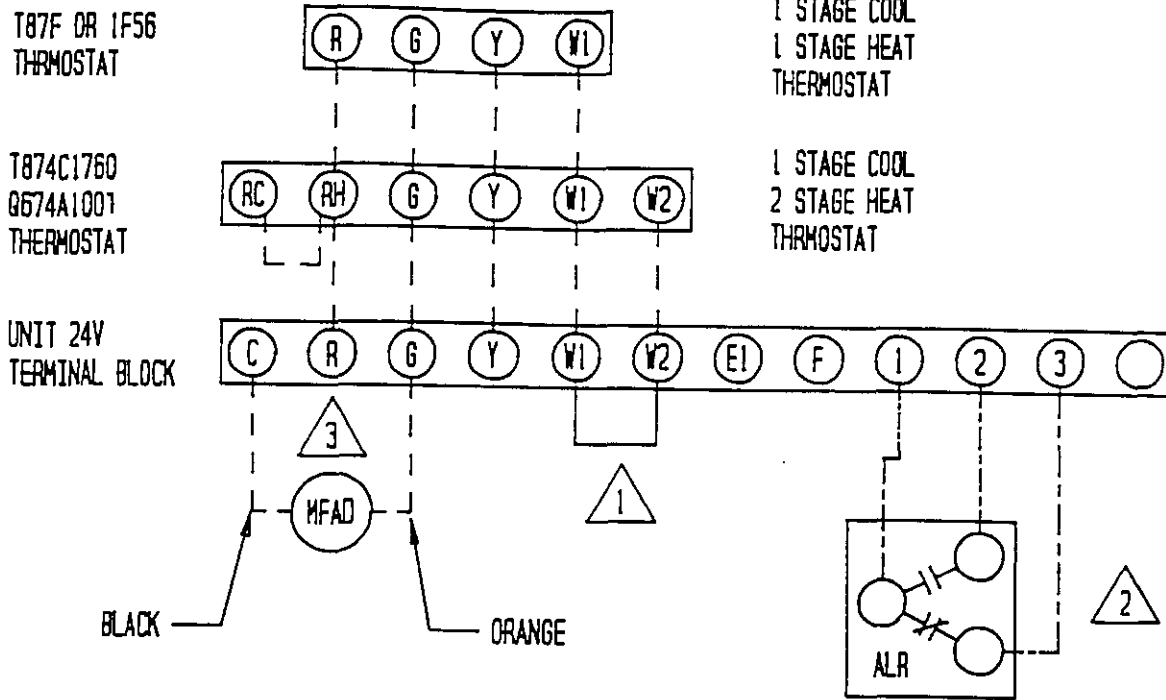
T87F OR 1F56
THRMOSTAT

R G Y W1

1 STAGE COOL
1 STAGE HEAT
THERMOSTAT

T874C1760
Q674A1001
THERMOSTAT

RC RH G Y W1 W2

1 STAGE COOL
2 STAGE HEAT
THRMOSTAT

UNIT 24V
TERMINAL BLOCK

C R G Y W1 W2 E1 F 1 2 3

3

1

MFAD

2

BLACK

ORANGE

ALR